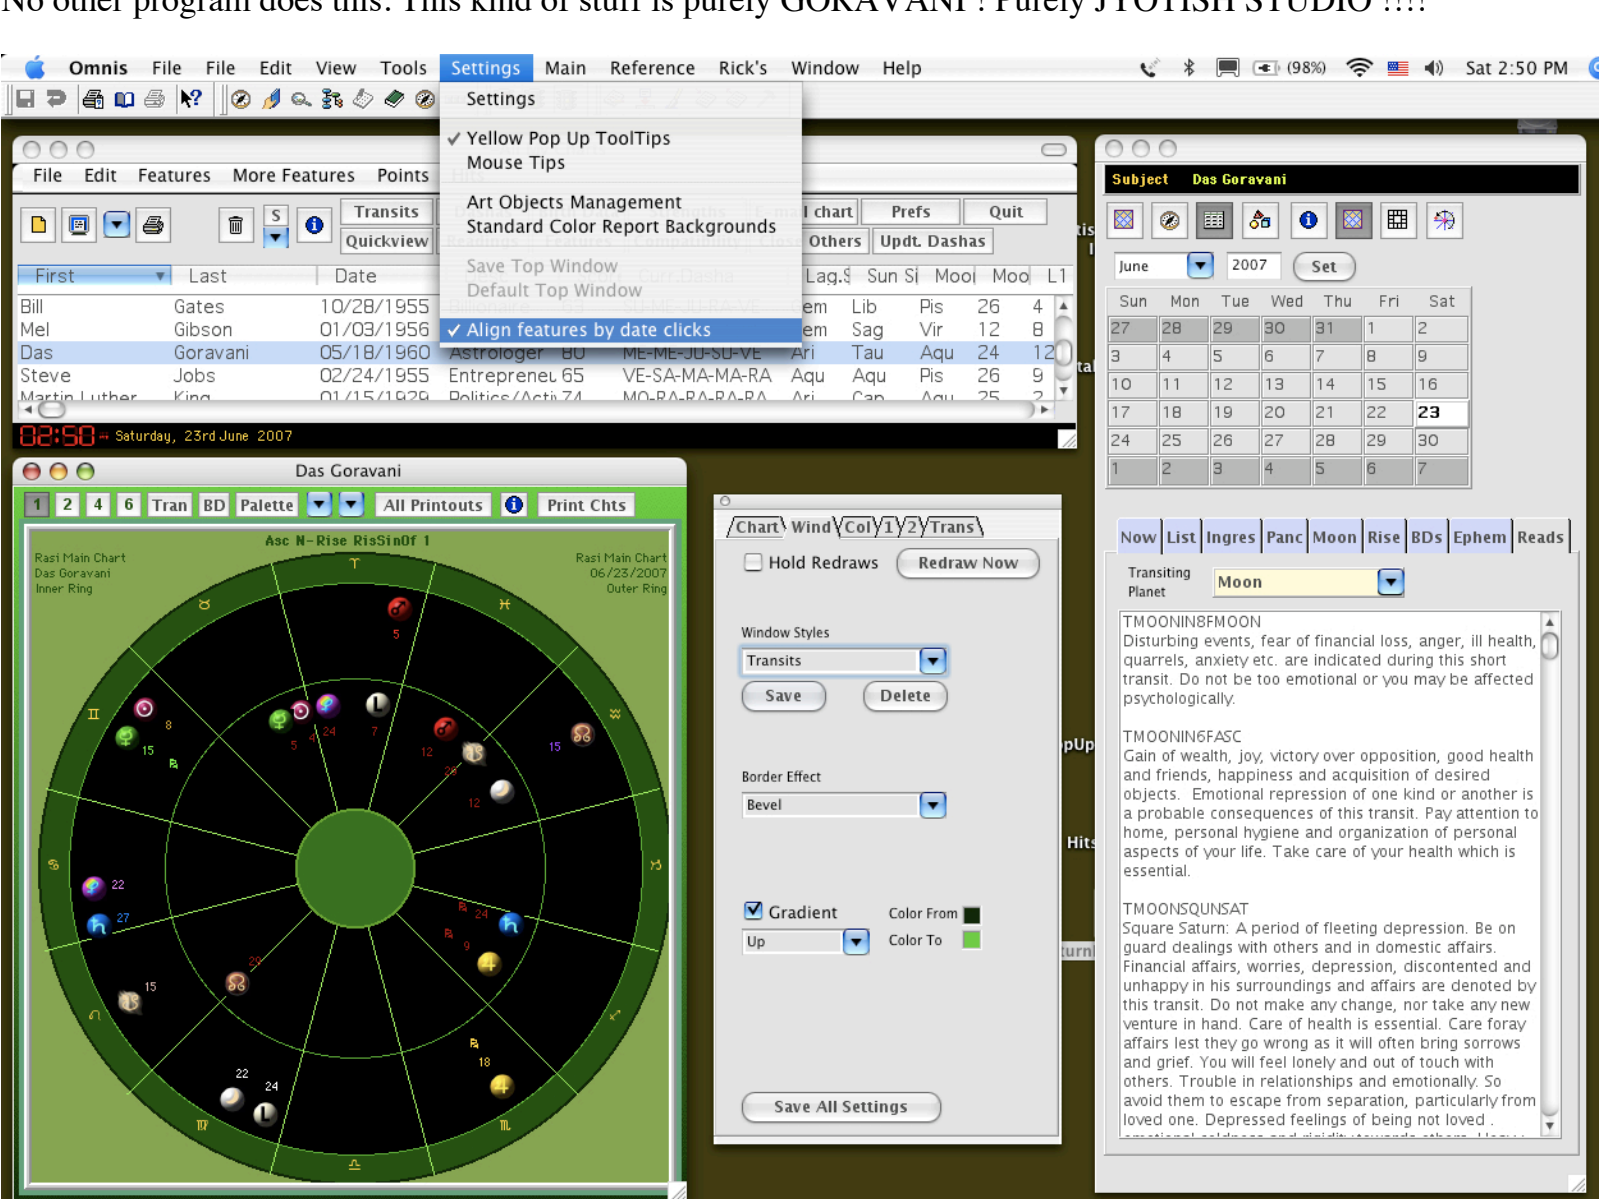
No other program does this. This kind of stuff is purely GORAVANI ! Purely JYOTISH STUDIO !!!!

Omnis File File Edit View Tools Settings Main Reference Rick's Window Help

(98%) Sat 2:50 PM

Settings
✓ Yellow Pop Up ToolTips
Mouse Tips
Art Objects Management
Standard Color Report Backgrounds
Save Top Window
Default Top Window
✓ Align features by date clicks

File Edit Features More Features Points

Transits Quickview chart Others Prefs Updt. Dashas Quit

| First | Last | Date | | | Lag.S | Sun Si | Mooi | Moo | L1 |
|---|---|---|---|---|---|---|---|---|---|
| Bill | Gates | 10/28/1955 | | em | Lib | Pis | 26 | 4 |
| Mel | Gibson | 01/03/1956 | | em | Sag | Vir | 12 | 8 |
| Das | Goravani | 05/18/1960 | Astrologer 80 | ME-ME-JU-SU-VE | Ari | Tau | Aqu | 24 | 12 |
| Steve | Jobs | 02/24/1955 | Entreprenei 65 | VE-SA-MA-MA-RA | Aqu | Aqu | Pis | 26 | 9 |

02:58 Saturday, 23rd June 2007

Das Goravani
1 2 4 6 Tran BD Palette All Printouts Print Chts
Asc N-Rise RisSinOf 1
Rasi Main Chart Das Goravani Inner Ring
Rasi Main Chart 06/23/2007 Outer Ring

Chart Wind Col 1 2 Trans
Hold Redraws Redraw Now
Window Styles
Transits
Save Delete
Border Effect
Bevel
Gradient Color From
Up Color To
Save All Settings

Subject Das Goravani
June 2007 Set

| Sun | Mon | Tue | Wed | Thu | Fri | Sat |
|---|---|---|---|---|---|---|
| 27 | 28 | 29 | 30 | 31 | 1 | 2 |
| 3 | 4 | 5 | 6 | 7 | 8 | 9 |
| 10 | 11 | 12 | 13 | 14 | 15 | 16 |
| 17 | 18 | 19 | 20 | 21 | 22 | 23 |
| 24 | 25 | 26 | 27 | 28 | 29 | 30 |
| 1 | 2 | 3 | 4 | 5 | 6 | 7 |

Now List Ingres Panc Moon Rise BDs Ephem Reads
Transiting Planet Moon

TMOONIN8FMOON
Disturbing events, fear of financial loss, anger, ill health, quarrels, anxiety etc. are indicated during this short transit. Do not be too emotional or you may be affected psychologically.

TMOONIN6FASC
Gain of wealth, joy, victory over opposition, good health and friends, happiness and acquisition of desired objects. Emotional repression of one kind or another is a probable consequences of this transit. Pay attention to home, personal hygiene and organization of personal aspects of your life. Take care of your health which is essential.

TMOONSQUNSAT
Square Saturn: A period of fleeting depression. Be on guard dealings with others and in domestic affairs. Financial affairs, worries, depression, discontented and unhappy in his surroundings and affairs are denoted by this transit. Do not make any change, nor take any new venture in hand. Care of health is essential. Care foray affairs lest they go wrong as it will often bring sorrows and grief. You will feel lonely and out of touch with others. Trouble in relationships and emotionally. So avoid them to escape from separation, particularly from loved one. Depressed feelings of being not loved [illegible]